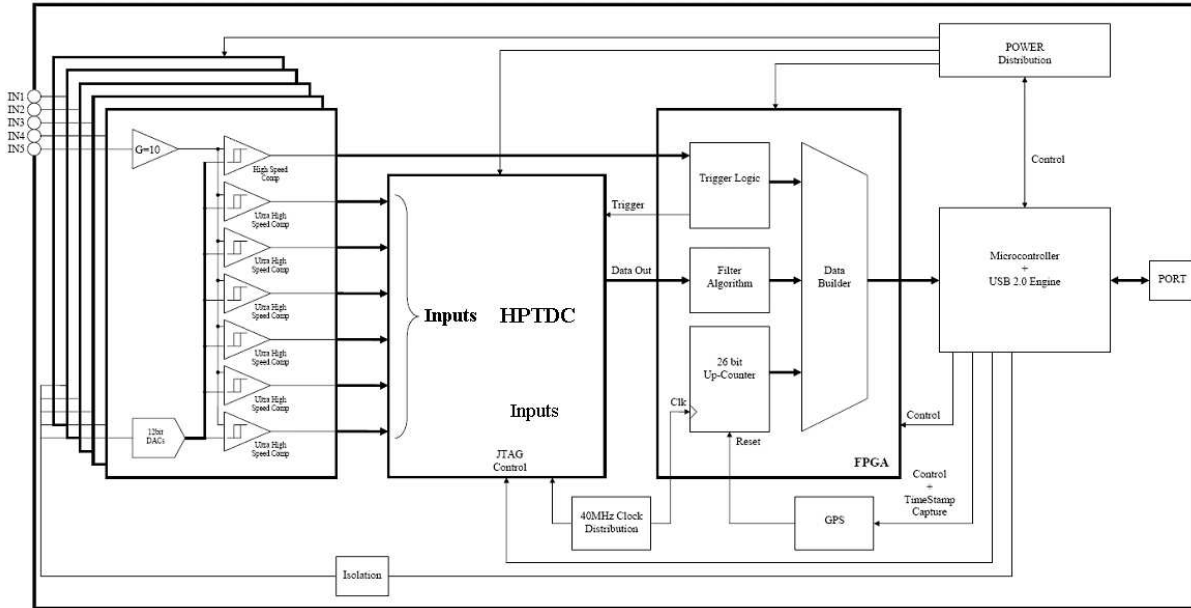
IN1
IN2
IN3
IN4
IN5

G=10

High Speed Comp

Ultra High Speed Comp

Ultra High Speed Comp

Ultra High Speed Comp

Ultra High Speed Comp

Ultra High Speed Comp

Ultra High Speed Comp

12bit DACs

Inputs HPTDC

Inputs

JTAG Control

Trigger

Data Out

POWER Distribution

Control

Trigger Logic

Filter Algorithm

26 bit Up-Counter

Clk

Reset

Data Builder

FPGA

Microcontroller + USB 2.0 Engine

PORT

Control

Control + TimeStamp Capture

40MHz Clock Distribution

GPS

Isolation